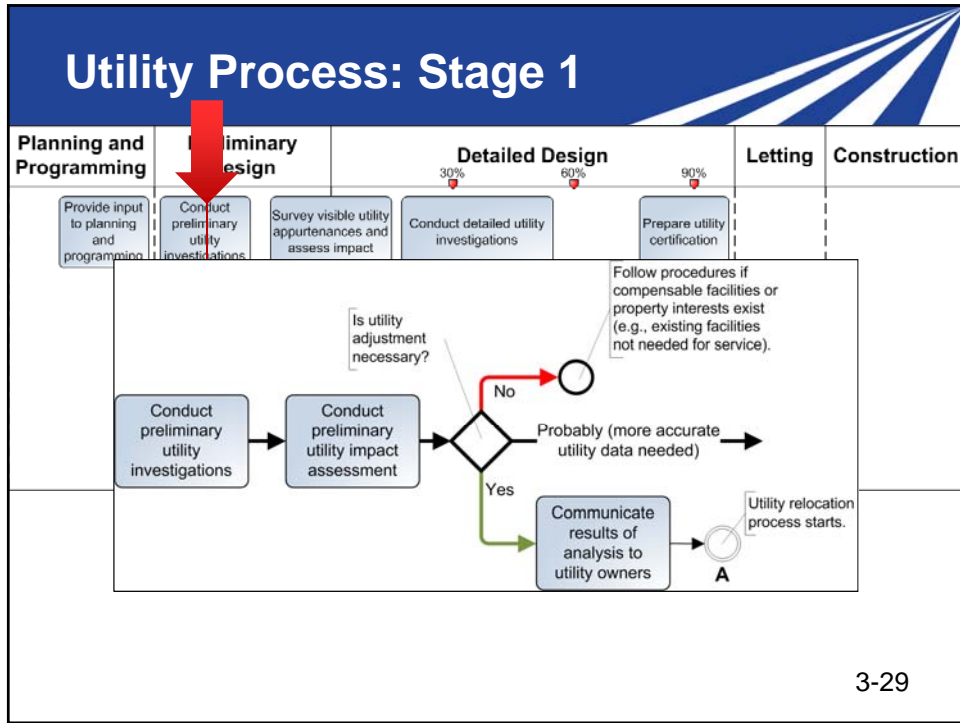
Utility Process: Stage 1

Planning and Programming

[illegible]liminary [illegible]esign

Detailed Design

30%

60%

90%

Letting

Construction

Provide input to planning and programming

Conduct preliminary utility investigations

Survey visible utility appurtenances and assess impact

Conduct detailed utility investigations

Prepare utility certification

Is utility adjustment necessary?

Follow procedures if compensable facilities or property interests exist (e.g., existing facilities not needed for service).

No

Conduct preliminary utility investigations

Conduct preliminary utility impact assessment

Probably (more accurate utility data needed)

Yes

Communicate results of analysis to utility owners

Utility relocation process starts.

A

3-29